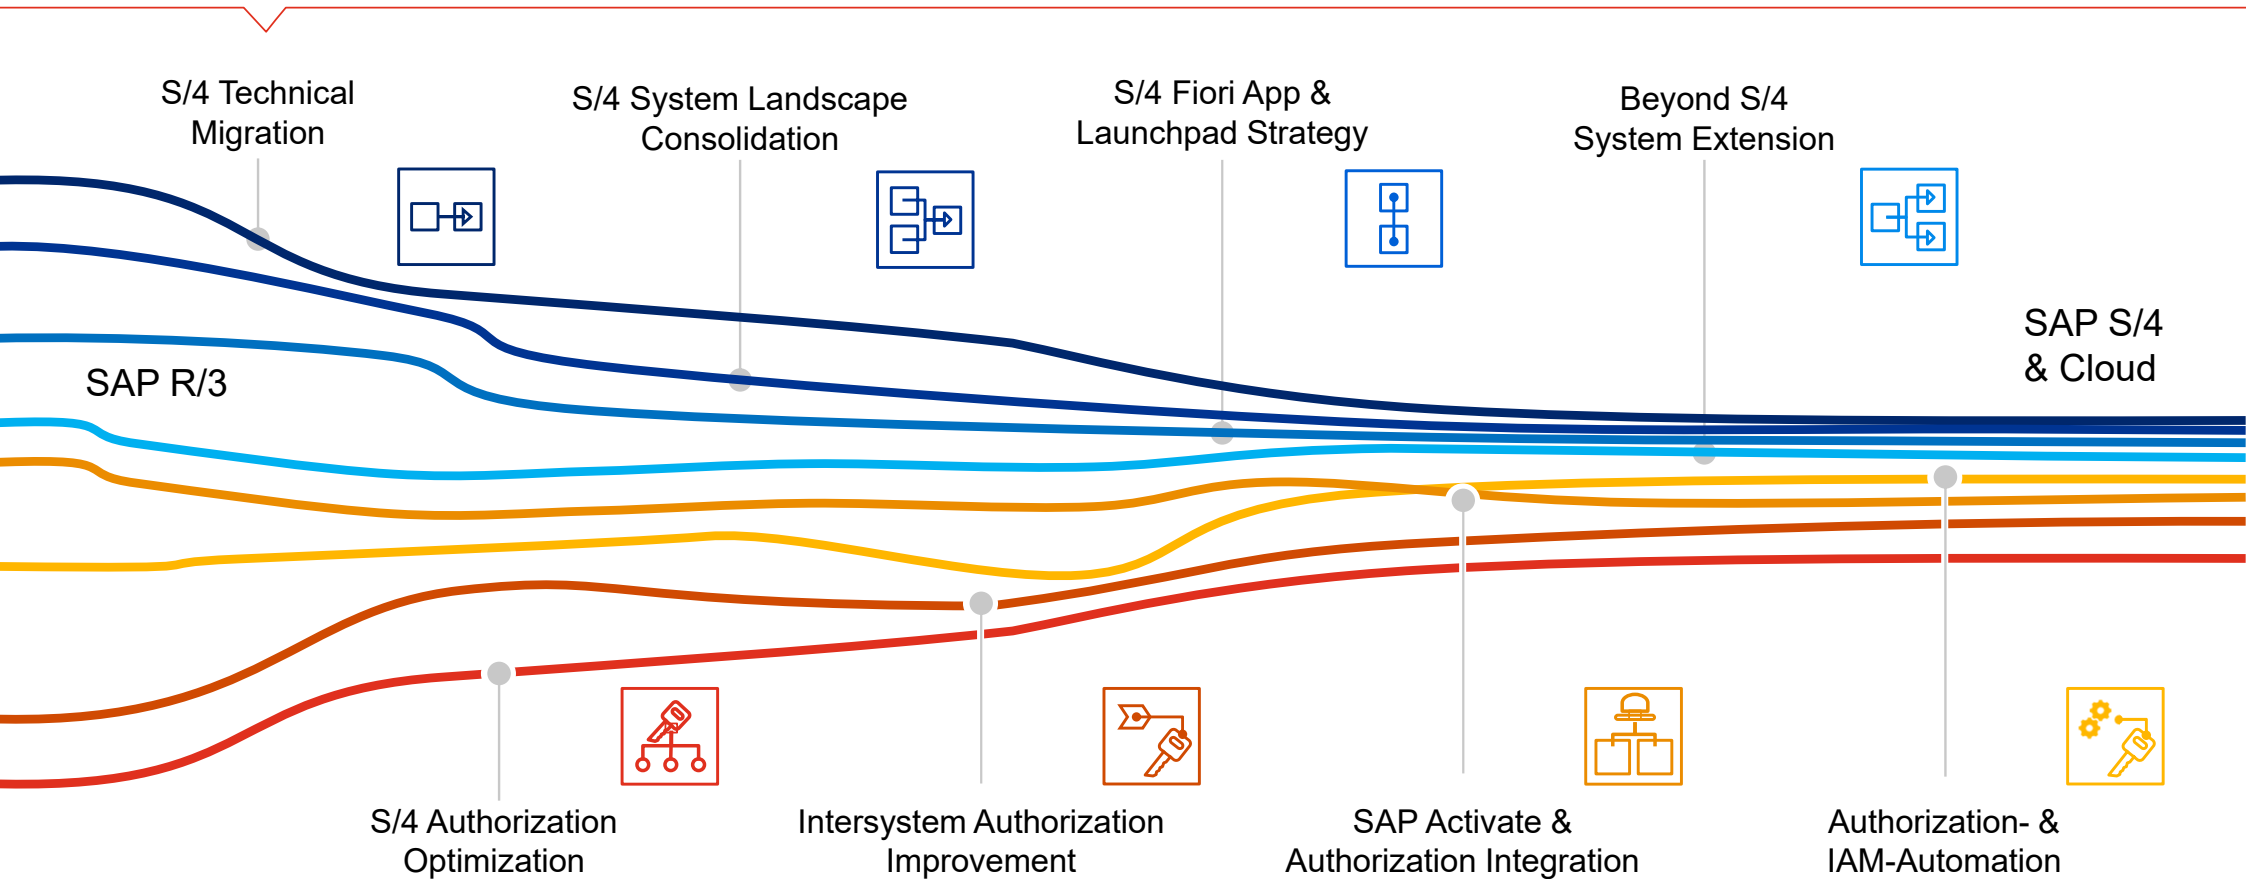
S/4 Technical Migration

S/4 System Landscape Consolidation

S/4 Fiori App & Launchpad Strategy

Beyond S/4 System Extension

SAP R/3

SAP S/4 & Cloud

S/4 Authorization Optimization

Intersystem Authorization Improvement

SAP Activate & Authorization Integration

Authorization- & IAM-Automation